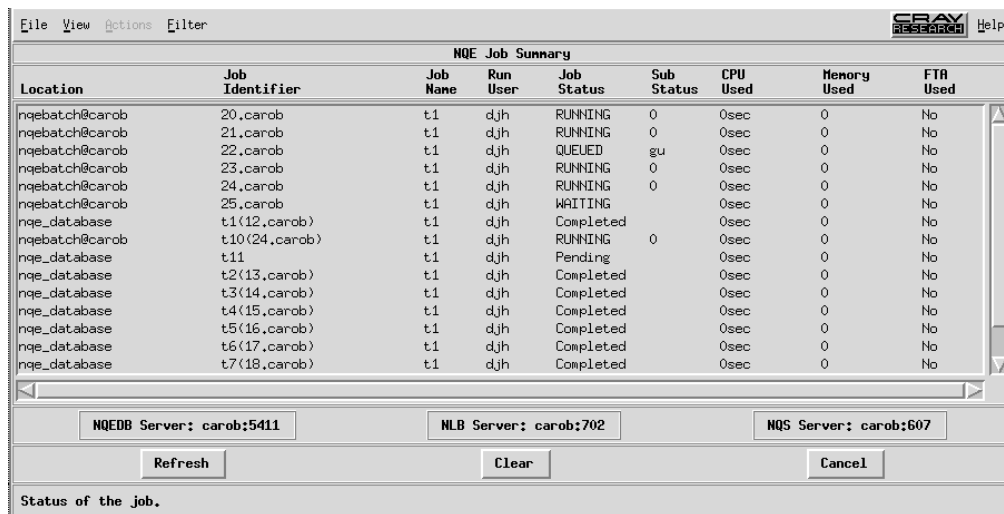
File View Actions Filter

CRAY RESEARCH Help

NQE Job Summary

| Location | Job Identifier | Job Name | Run User | Job Status | Sub Status | CPU Used | Memory Used | FTA Used |
|---|---|---|---|---|---|---|---|---|
| nqebatch@carob | 20.carob | t1 | djh | RUNNING | 0 | 0sec | 0 | No |
| nqebatch@carob | 21.carob | t1 | djh | RUNNING | 0 | 0sec | 0 | No |
| nqebatch@carob | 22.carob | t1 | djh | QUEUED | gu | 0sec | 0 | No |
| nqebatch@carob | 23.carob | t1 | djh | RUNNING | 0 | 0sec | 0 | No |
| nqebatch@carob | 24.carob | t1 | djh | RUNNING | 0 | 0sec | 0 | No |
| nqebatch@carob | 25.carob | t1 | djh | WAITING | | 0sec | 0 | No |
| nqe_database | t1(12.carob) | t1 | djh | Completed | | 0sec | 0 | No |
| nqebatch@carob | t10(24.carob) | t1 | djh | RUNNING | 0 | 0sec | 0 | No |
| nqe_database | t11 | t1 | djh | Pending | | 0sec | 0 | No |
| nqe_database | t2(13.carob) | t1 | djh | Completed | | 0sec | 0 | No |
| nqe_database | t3(14.carob) | t1 | djh | Completed | | 0sec | 0 | No |
| nqe_database | t4(15.carob) | t1 | djh | Completed | | 0sec | 0 | No |
| nqe_database | t5(16.carob) | t1 | djh | Completed | | 0sec | 0 | No |
| nqe_database | t6(17.carob) | t1 | djh | Completed | | 0sec | 0 | No |
| nqe_database | t7(18.carob) | t1 | djh | Completed | | 0sec | 0 | No |

NQEDB Server: carob:5411

NLB Server: carob:702

NQS Server: carob:607

Refresh

Clear

Cancel

Status of the job.